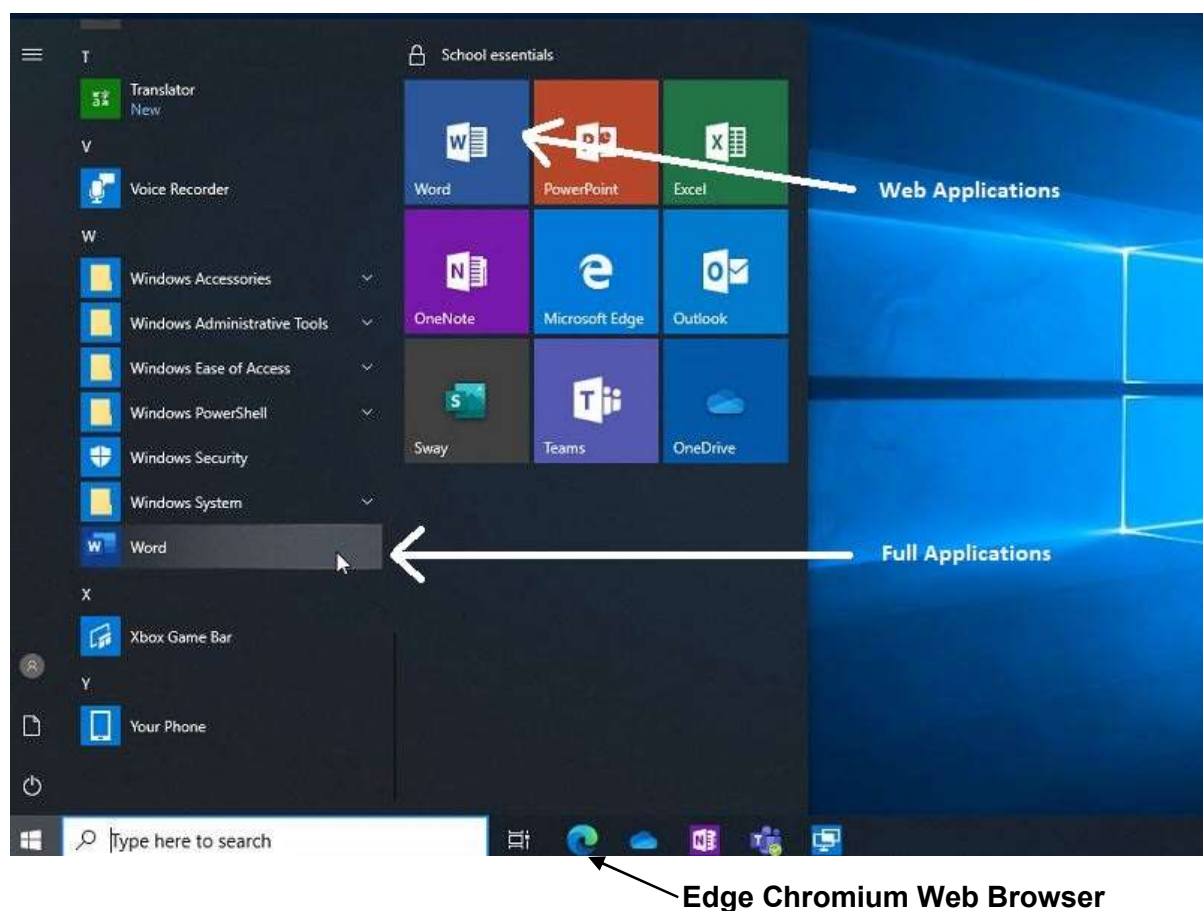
T
Translator
New
V
Voice Recorder
W
Windows Accessories
Windows Administrative Tools
Windows Ease of Access
Windows PowerShell
Windows Security
Windows System
Word
X
Xbox Game Bar
Y
Your Phone

School essentials
Word
PowerPoint
Excel
OneNote
Microsoft Edge
Outlook
Sway
Teams
OneDrive

Web Applications

Full Applications

Type here to search

Edge Chromium Web Browser